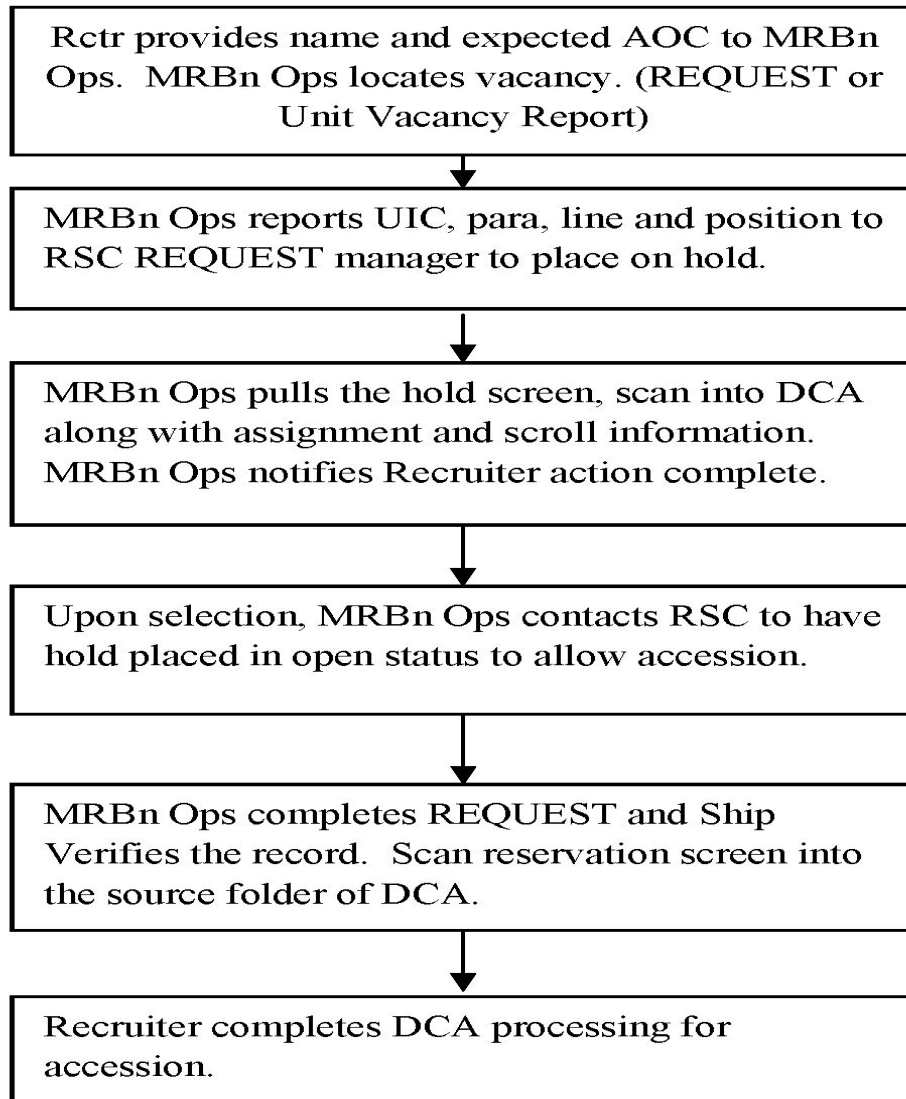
Rctr provides name and expected AOC to MRBn Ops. MRBn Ops locates vacancy. (REQUEST or Unit Vacancy Report)

MRBn Ops reports UIC, para, line and position to RSC REQUEST manager to place on hold.

MRBn Ops pulls the hold screen, scan into DCA along with assignment and scroll information. MRBn Ops notifies Recruiter action complete.

Upon selection, MRBn Ops contacts RSC to have hold placed in open status to allow accession.

MRBn Ops completes REQUEST and Ship Verifies the record. Scan reservation screen into the source folder of DCA.

Recruiter completes DCA processing for accession.